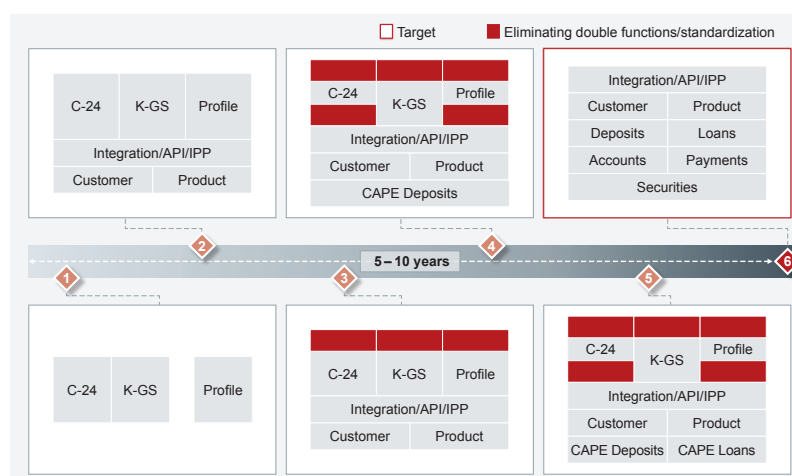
Target

Eliminating double functions/standardization

C-24
K-GS
Profile
Integration/API/IPP
Customer
Product

C-24
K-GS
Profile
Integration/API/IPP
Customer
Product
CAPE Deposits

Integration/API/IPP
Customer
Product
Deposits
Loans
Accounts
Payments
Securities

2

4

5 – 10 years

6

1

3

5

C-24
K-GS
Profile

C-24
K-GS
Profile
Integration/API/IPP
Customer
Product

C-24
K-GS
Profile
Integration/API/IPP
Customer
Product
CAPE Deposits
CAPE Loans